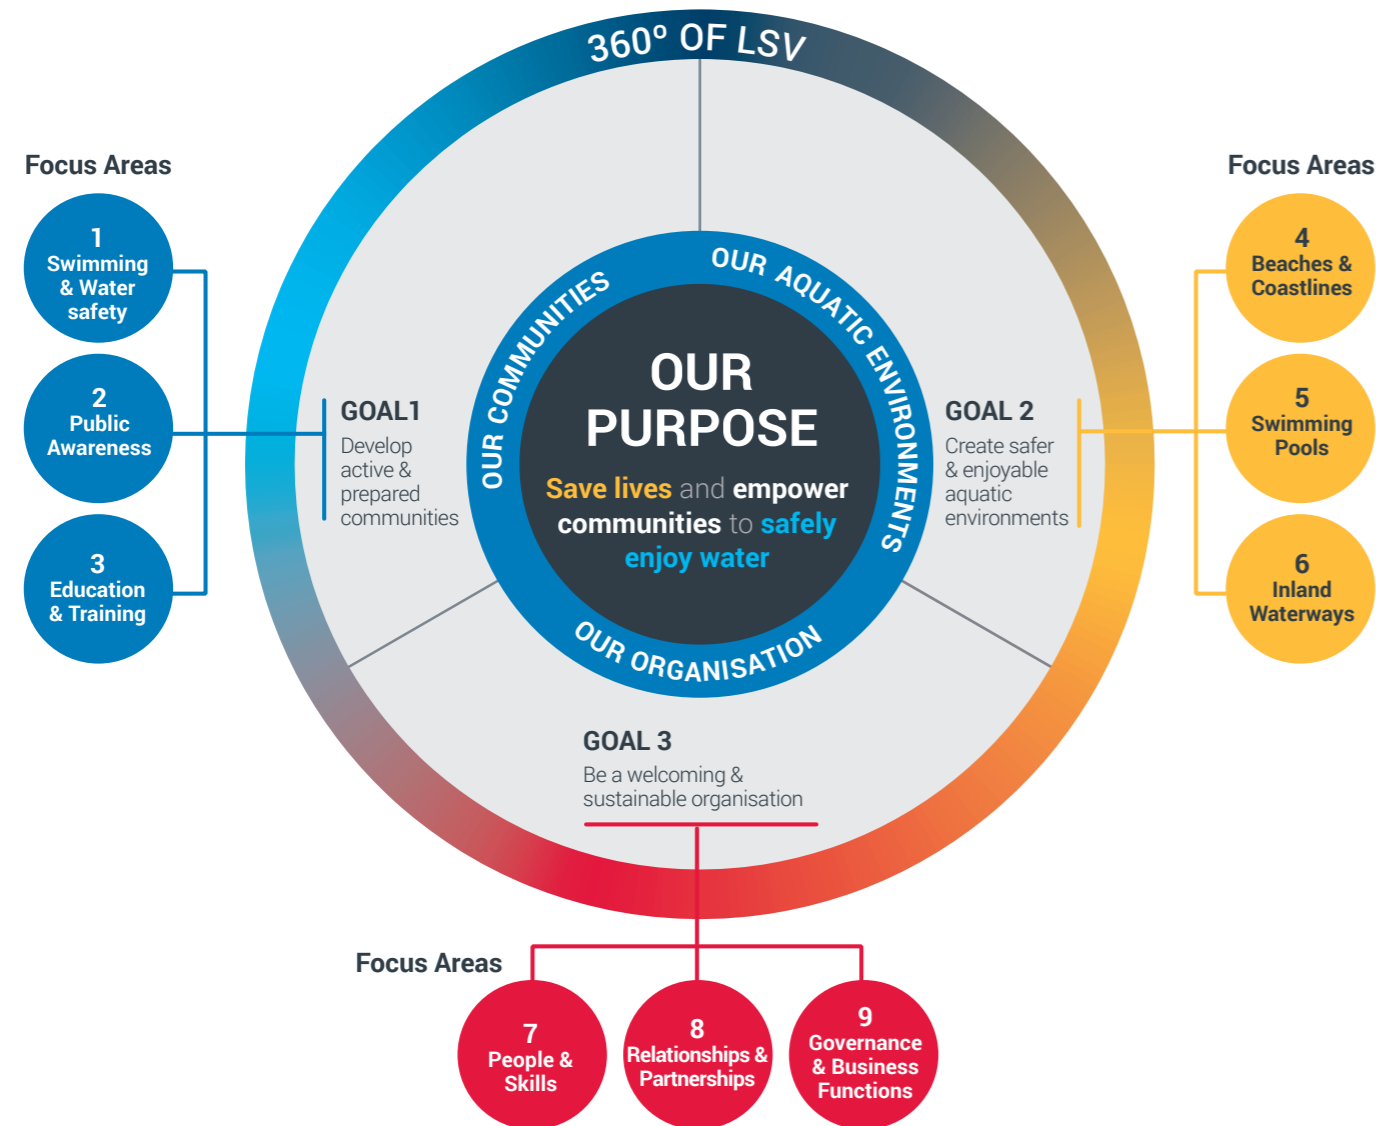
360º OF LSV

Focus Areas

1
Swimming & Water safety

2
Public Awareness

3
Education & Training

Focus Areas

4
Beaches & Coastlines

5
Swimming Pools

6
Inland Waterways

OUR COMMUNITIES

OUR AQUATIC ENVIRONMENTS

OUR PURPOSE

Save lives and empower communities to safely enjoy water

OUR ORGANISATION

GOAL1
Develop active & prepared communities

GOAL 2
Create safer & enjoyable aquatic environments

GOAL 3
Be a welcoming & sustainable organisation

Focus Areas

7
People & Skills

8
Relationships & Partnerships

9
Governance & Business Functions